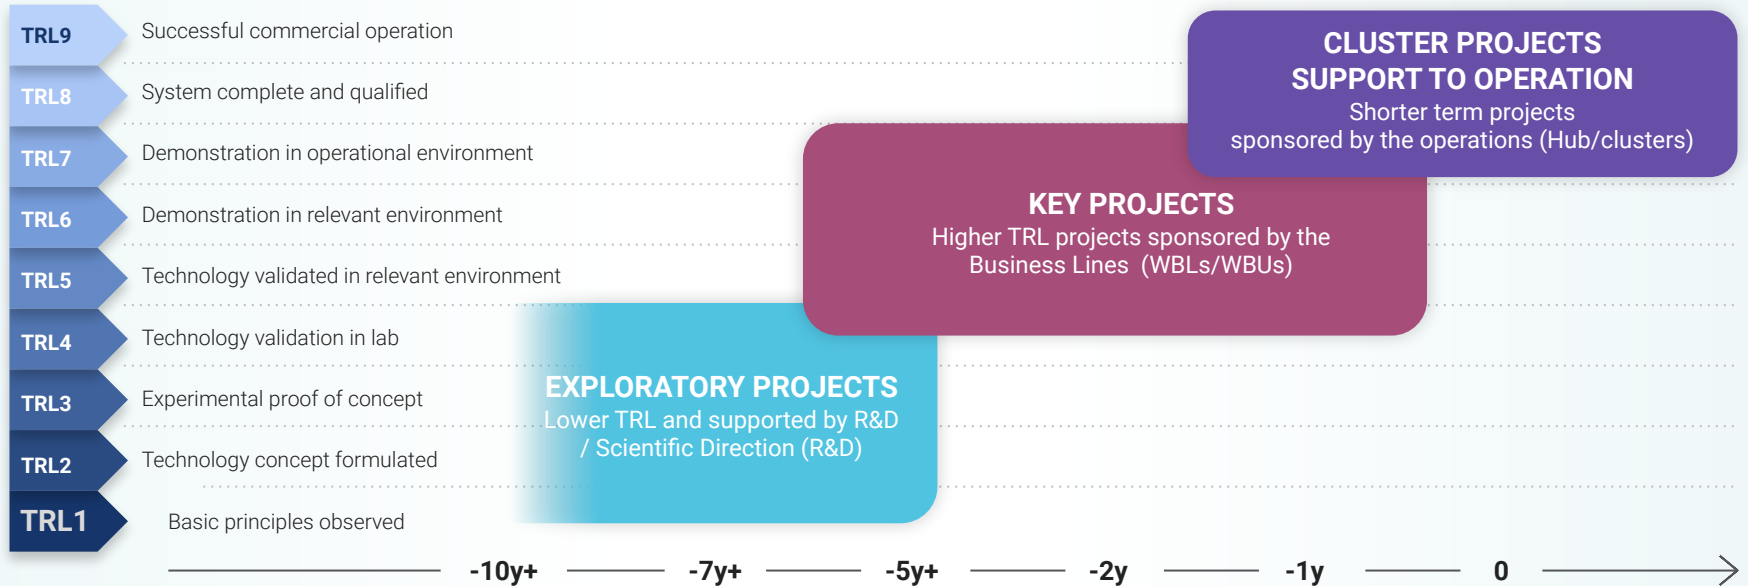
TRL9 Successful commercial operation

TRL8 System complete and qualified

TRL7 Demonstration in operational environment

TRL6 Demonstration in relevant environment

TRL5 Technology validated in relevant environment

TRL4 Technology validation in lab

TRL3 Experimental proof of concept

TRL2 Technology concept formulated

TRL1 Basic principles observed

CLUSTER PROJECTS SUPPORT TO OPERATION
Shorter term projects sponsored by the operations (Hub/clusters)

KEY PROJECTS
Higher TRL projects sponsored by the Business Lines (WBLs/WBUs)

EXPLORATORY PROJECTS
Lower TRL and supported by R&D / Scientific Direction (R&D)

-10y+ -7y+ -5y+ -2y -1y 0